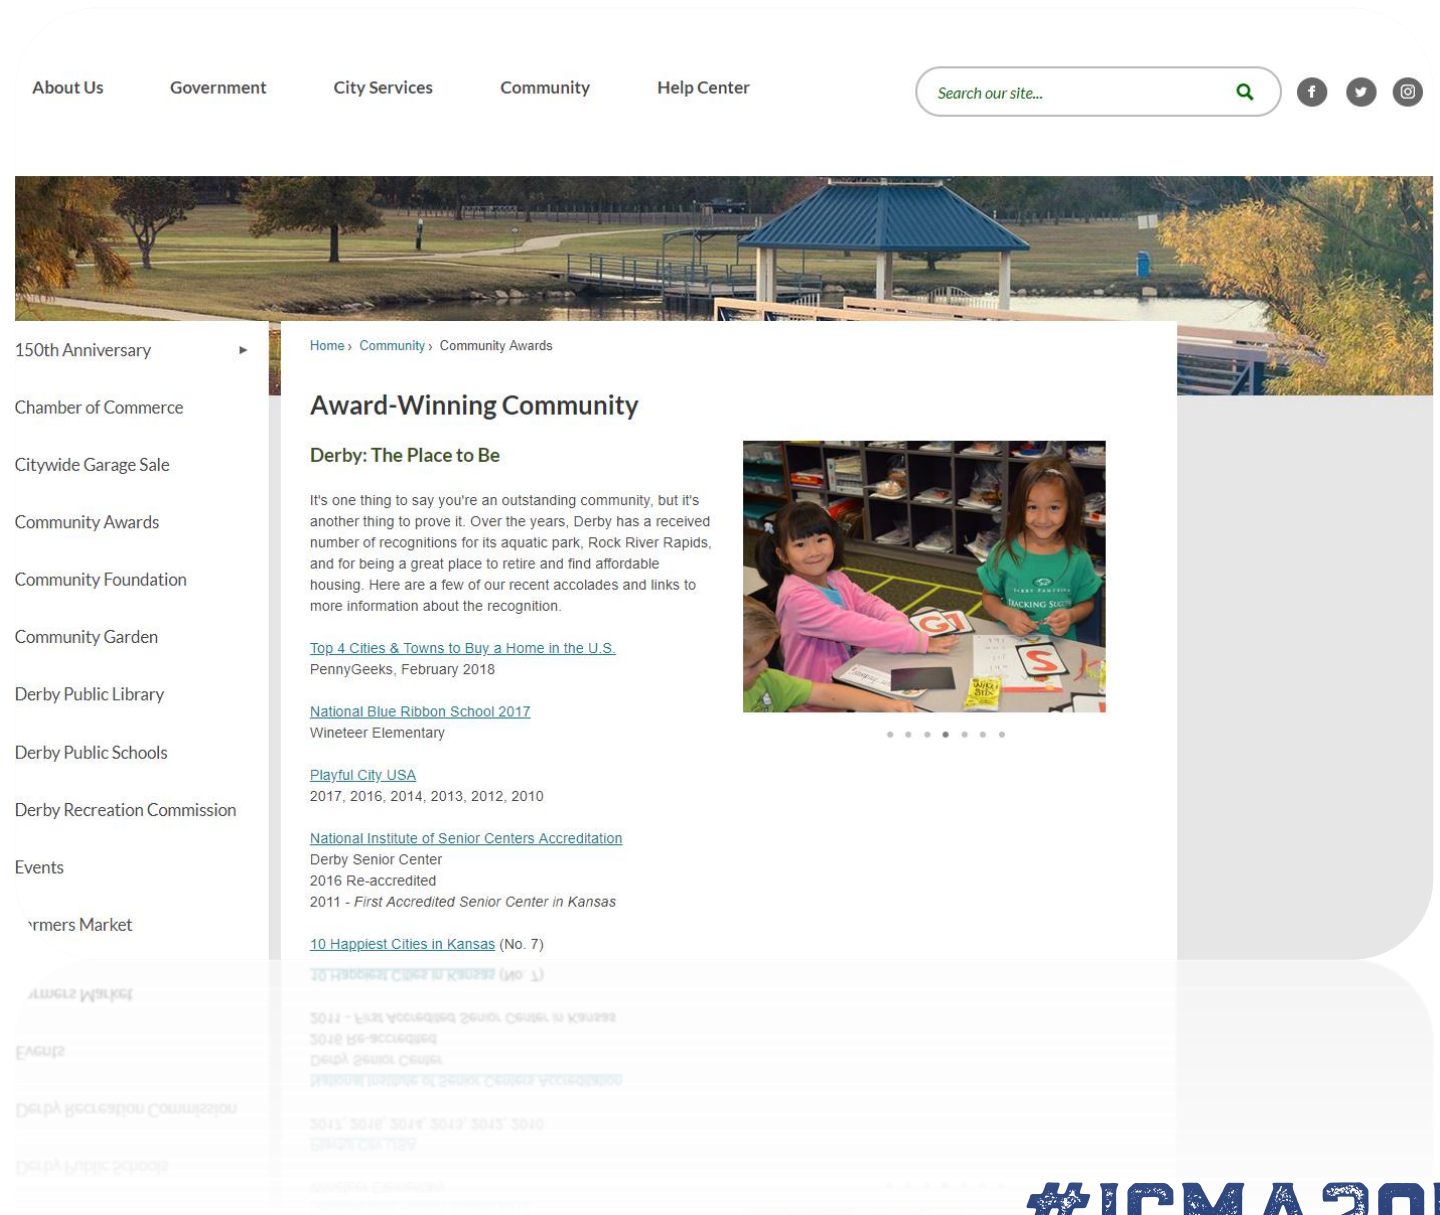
About Us Government City Services Community Help Center

Search our site...

150th Anniversary

Chamber of Commerce

Citywide Garage Sale

Community Awards

Community Foundation

Community Garden

Derby Public Library

Derby Public Schools

Derby Recreation Commission

Events

rmers Market

Home › Community › Community Awards

Award-Winning Community

Derby: The Place to Be

It's one thing to say you're an outstanding community, but it's another thing to prove it. Over the years, Derby has a received number of recognitions for its aquatic park, Rock River Rapids, and for being a great place to retire and find affordable housing. Here are a few of our recent accolades and links to more information about the recognition.

Top 4 Cities & Towns to Buy a Home in the U.S.
PennyGeeks, February 2018

National Blue Ribbon School 2017
Wineteer Elementary

Playful City USA
2017, 2016, 2014, 2013, 2012, 2010

National Institute of Senior Centers Accreditation
Derby Senior Center
2016 Re-accredited
2011 - First Accredited Senior Center in Kansas

10 Happiest Cities in Kansas (No. 7)

#ICMA20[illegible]